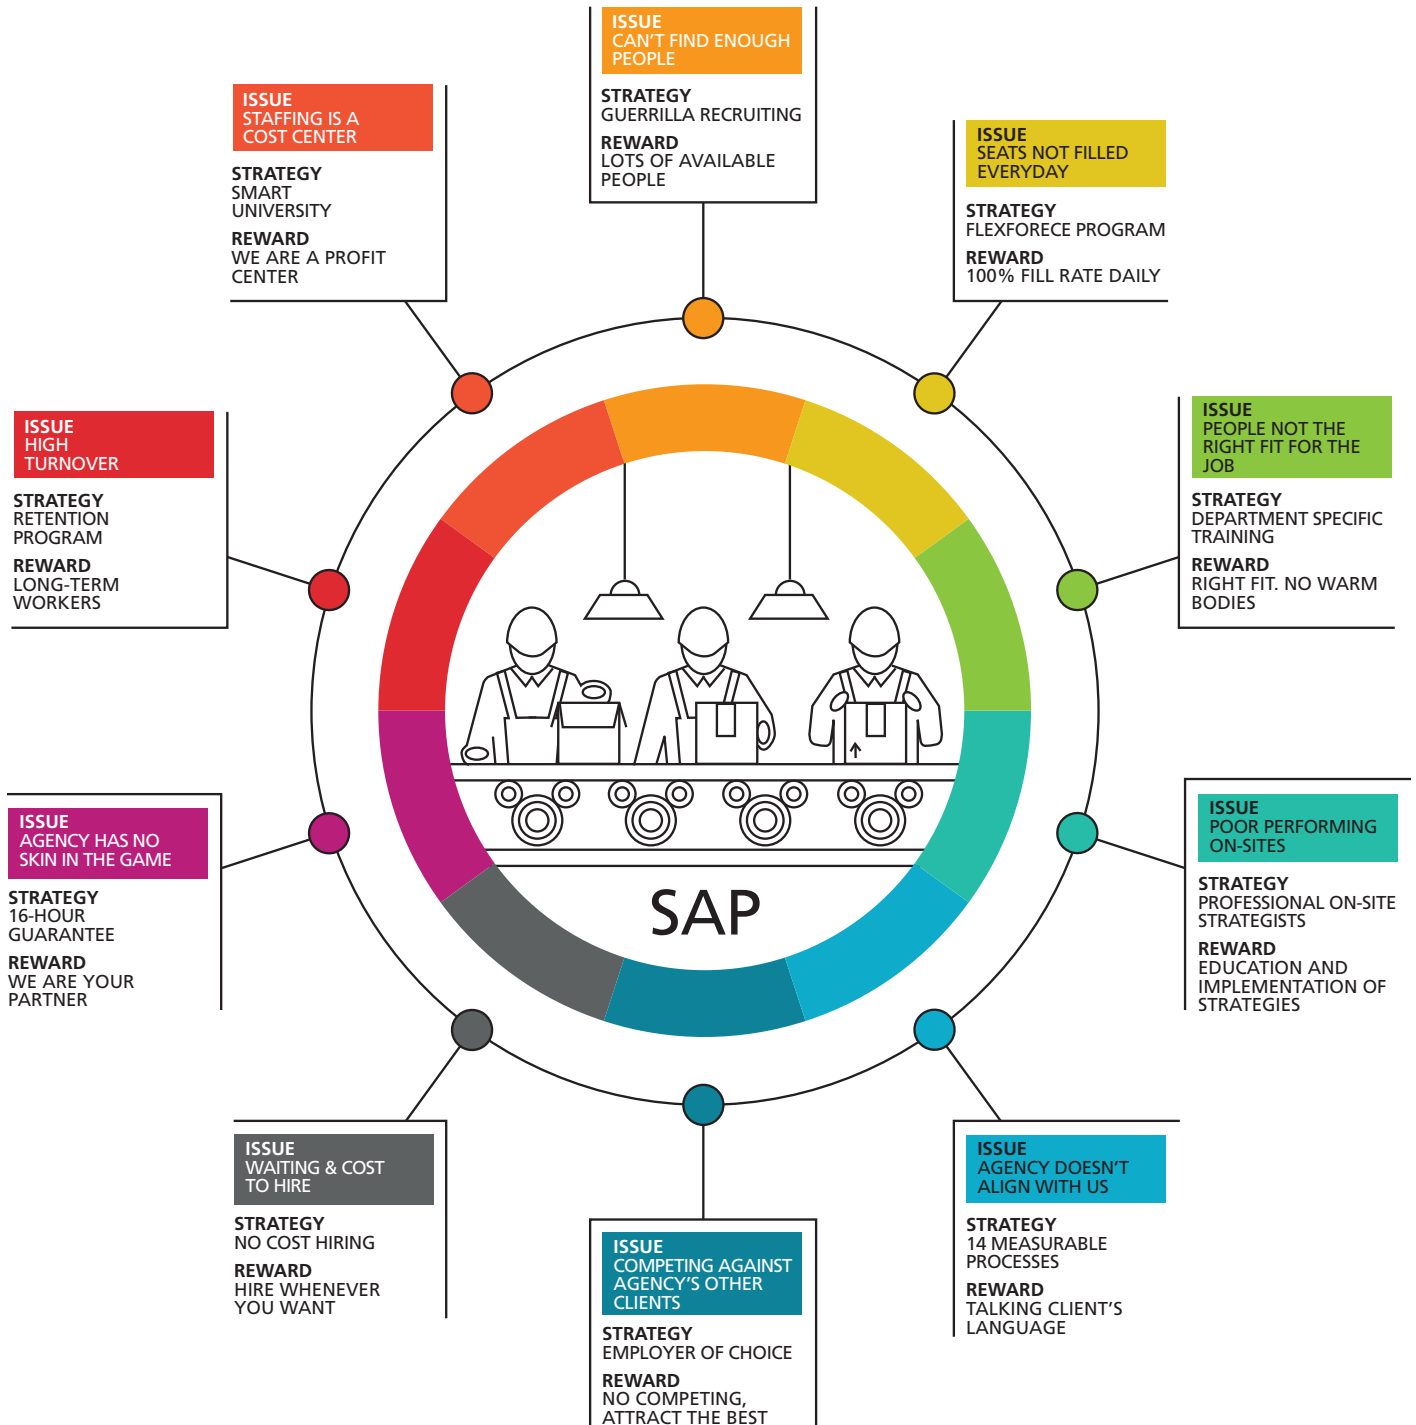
ISSUE
CAN'T FIND ENOUGH PEOPLE

STRATEGY
GUERRILLA RECRUITING

REWARD
LOTS OF AVAILABLE PEOPLE

ISSUE
STAFFING IS A COST CENTER

STRATEGY
SMART UNIVERSITY

REWARD
WE ARE A PROFIT CENTER

ISSUE
SEATS NOT FILLED EVERYDAY

STRATEGY
FLEXFORECE PROGRAM

REWARD
100% FILL RATE DAILY

ISSUE
HIGH TURNOVER

STRATEGY
RETENTION PROGRAM

REWARD
LONG-TERM WORKERS

ISSUE
PEOPLE NOT THE RIGHT FIT FOR THE JOB

STRATEGY
DEPARTMENT SPECIFIC TRAINING

REWARD
RIGHT FIT. NO WARM BODIES

ISSUE
AGENCY HAS NO SKIN IN THE GAME

STRATEGY
16-HOUR GUARANTEE

REWARD
WE ARE YOUR PARTNER

ISSUE
POOR PERFORMING ON-SITES

STRATEGY
PROFESSIONAL ON-SITE STRATEGISTS

REWARD
EDUCATION AND IMPLEMENTATION OF STRATEGIES

SAP

ISSUE
WAITING & COST TO HIRE

STRATEGY
NO COST HIRING

REWARD
HIRE WHENEVER YOU WANT

ISSUE
AGENCY DOESN'T ALIGN WITH US

STRATEGY
14 MEASURABLE PROCESSES

REWARD
TALKING CLIENT'S LANGUAGE

ISSUE
COMPETING AGAINST AGENCY'S OTHER CLIENTS

STRATEGY
EMPLOYER OF CHOICE

REWARD
NO COMPETING, ATTRACT THE BEST